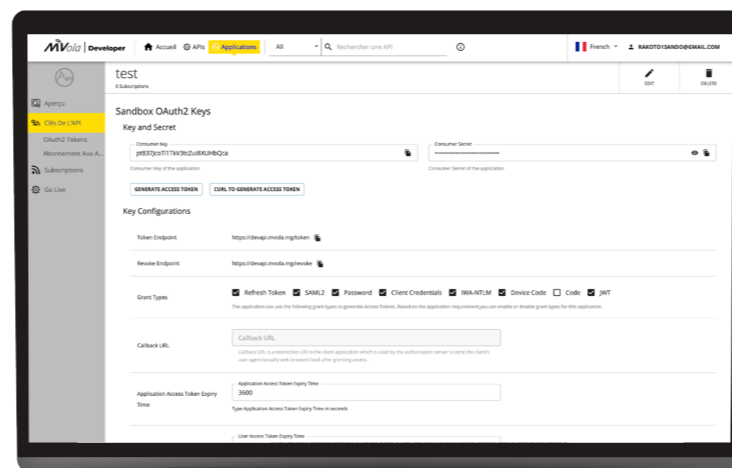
MVola | Developer  Accueil  APIs  Applications  All  Rechercher une API  French  RAKOTO13ANDO@GMAIL.COM

test
0 Subscriptions

EDIT  DELETE

Aperçu
Clés De L'API
OAuth2 Tokens
Abonnement Aux A...
Subscriptions
Go Live

Sandbox OAuth2 Keys
Key and Secret

Consumer Key
pt837Jco1T1TkV3tc2uI8XUHbQca
Consumer Key of the application

Consumer Secret
••••••••••••••••••••••••••••
Consumer Secret of the application

GENERATE ACCESS TOKEN  CURL TO GENERATE ACCESS TOKEN

Key Configurations

Token Endpoint  https://devapi.mvola.mg/token

Revoke Endpoint  https://devapi.mvola.mg/revoke

Grant Types  Refresh Token  SAML2  Password  Client Credentials  IWA-NTLM  Device Code  Code  JWT
The application can use the following grant types to generate Access Tokens. Based on the application requirement,you can enable or disable grant types for this application.

Callback URL  Callback URL
Callback URL is a redirection URI in the client application which is used by the authorization server to send the client's user-agent (usually web browser) back after granting access.

Application Access Token Expiry Time
Application Access Token Expiry Time
3600
Type Application Access Token Expiry Time in seconds

User Access Token Expiry Time